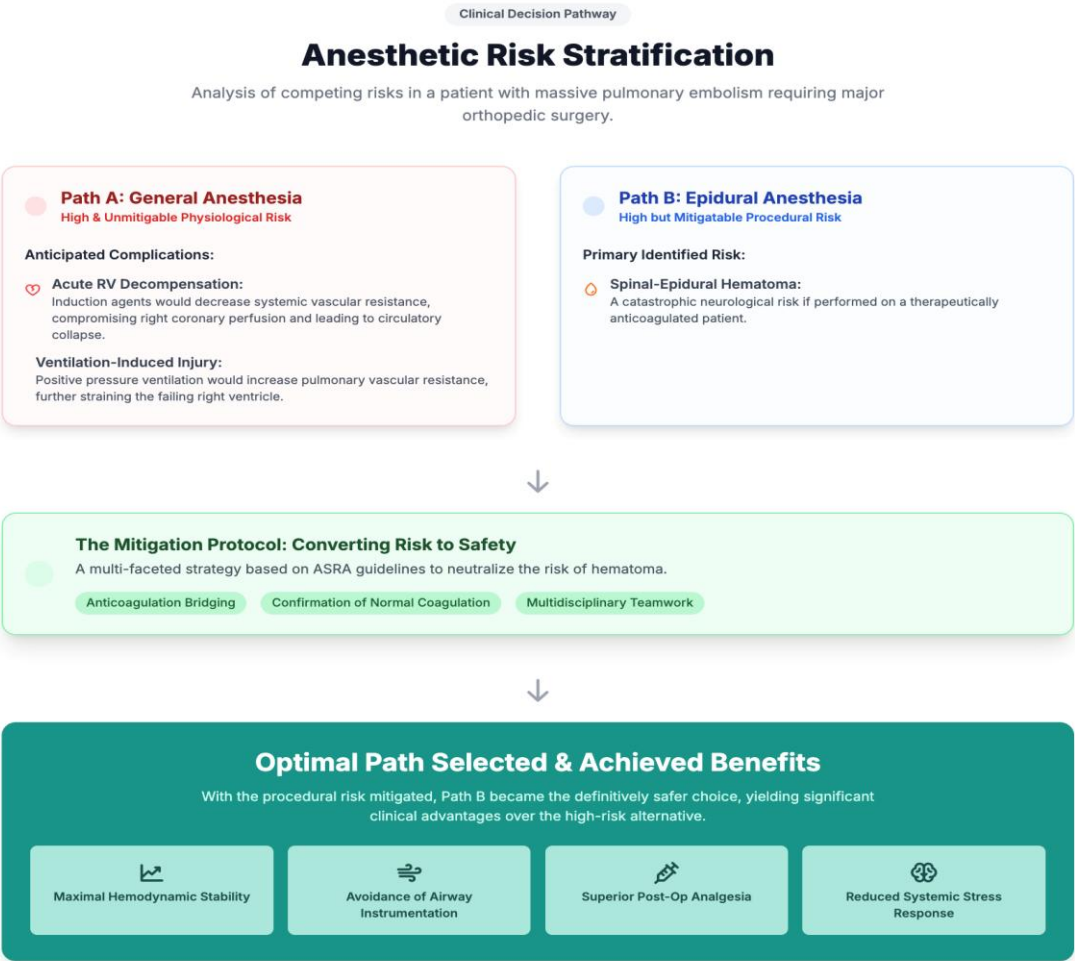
Clinical Decision Pathway

Anesthetic Risk Stratification

Analysis of competing risks in a patient with massive pulmonary embolism requiring major orthopedic surgery.

Path A: General Anesthesia
High & Unmitigable Physiological Risk

Anticipated Complications:

Acute RV Decompensation:
Induction agents would decrease systemic vascular resistance, compromising right coronary perfusion and leading to circulatory collapse.

Ventilation-Induced Injury:
Positive pressure ventilation would increase pulmonary vascular resistance, further straining the failing right ventricle.

Path B: Epidural Anesthesia
High but Mitigatable Procedural Risk

Primary Identified Risk:

Spinal-Epidural Hematoma:
A catastrophic neurological risk if performed on a therapeutically anticoagulated patient.

The Mitigation Protocol: Converting Risk to Safety
A multi-faceted strategy based on ASRA guidelines to neutralize the risk of hematoma.

Anticoagulation Bridging
Confirmation of Normal Coagulation
Multidisciplinary Teamwork

Optimal Path Selected & Achieved Benefits
With the procedural risk mitigated, Path B became the definitively safer choice, yielding significant clinical advantages over the high-risk alternative.

Maximal Hemodynamic Stability
Avoidance of Airway Instrumentation
Superior Post-Op Analgesia
Reduced Systemic Stress Response